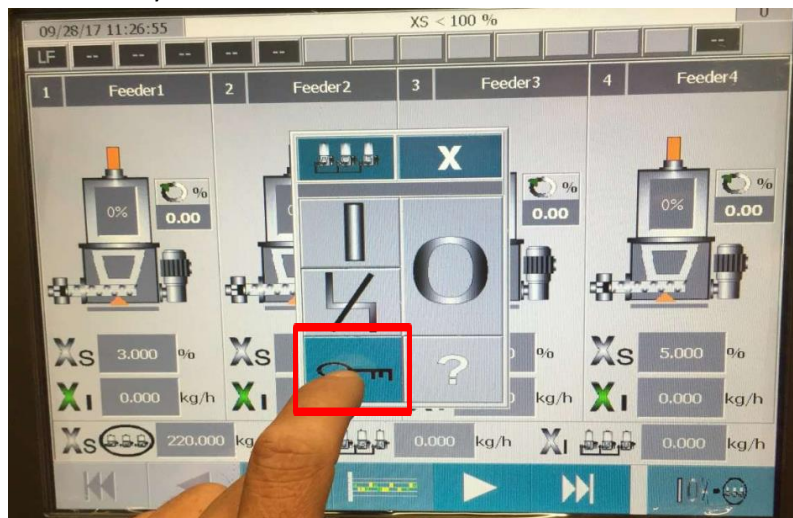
09/28/17 11:26:55

XS < 100 %

LF -- -- -- -- -- --

1 Feeder1

2 Feeder2

3 Feeder3

4 Feeder4

%
0.00

0%

%
0.00

0%

%
0.00

X

I

O

?

XS 3.000 %

XI 0.000 kg/h

XS

XI

%

kg/h

XS 5.000 %

XI 0.000 kg/h

XS 220.000 kg

0.000 kg/h

XI 0.000 kg/h